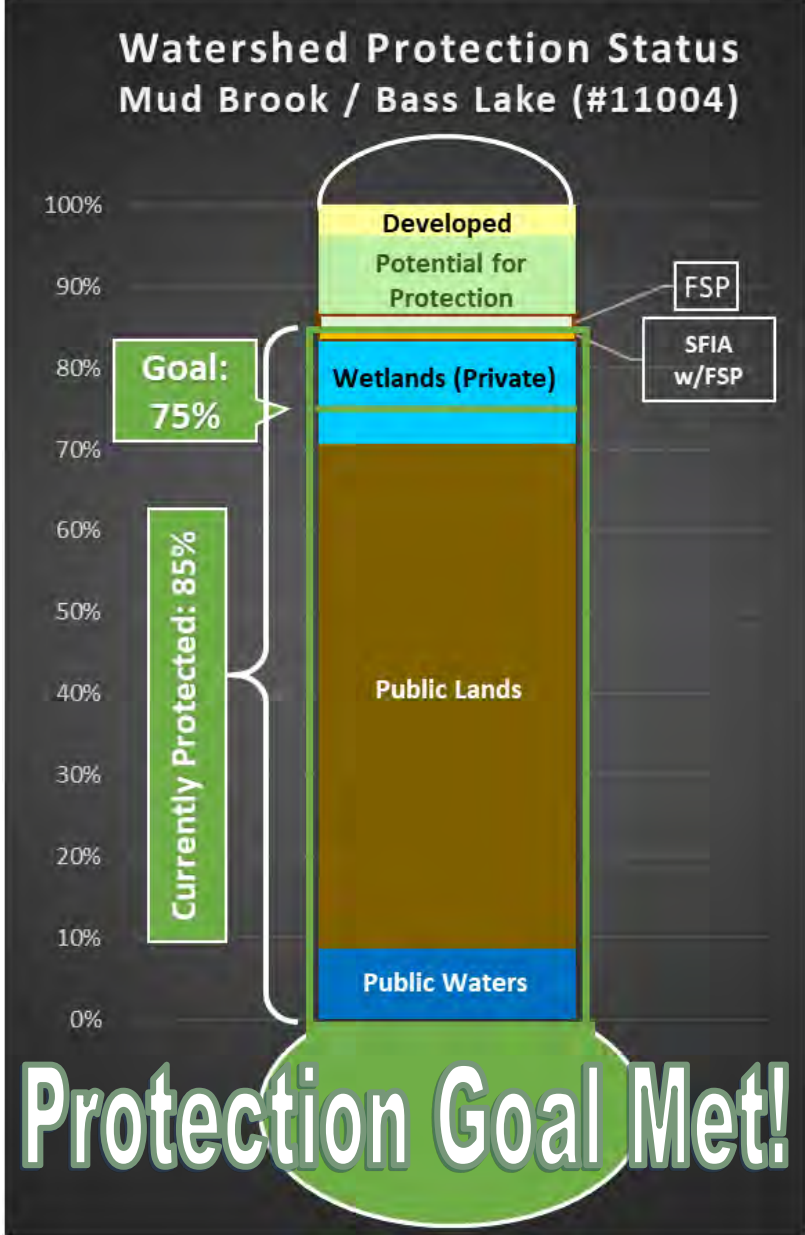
Watershed Protection Status
Mud Brook / Bass Lake (#11004)

100%
90%
80%
70%
60%
50%
40%
30%
20%
10%
0%

Developed
Potential for Protection
FSP
SFIA w/FSP
Goal: 75%
Wetlands (Private)
Currently Protected: 85%
Public Lands
Public Waters

Protection Goal Met!